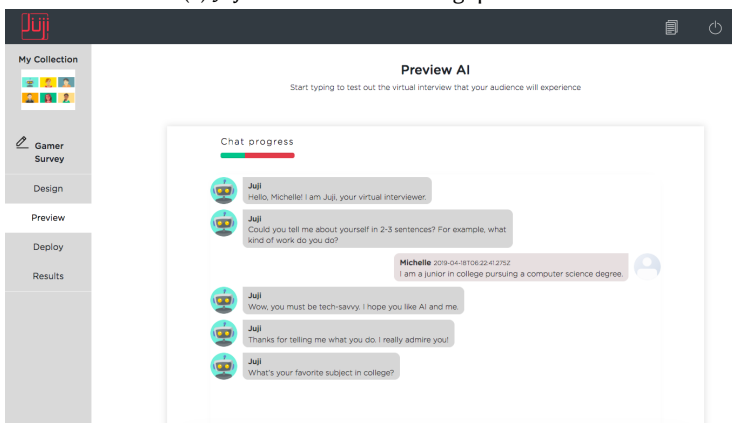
Juji

My Collection

Gamer Survey

Design

Preview

Deploy

Results

Preview AI

Start typing to test out the virtual interview that your audience will experience

Chat progress

Juji
Hello, Michelle! I am Juji, your virtual interviewer.

Juji
Could you tell me about yourself in 2-3 sentences? For example, what kind of work do you do?

Michelle 2019-04-18T06:22:41.275Z
I am a junior in college pursuing a computer science degree.

Juji
Wow, you must be tech-savvy. I hope you like AI and me.

Juji
Thanks for telling me what you do. I really admire you!

Juji
What's your favorite subject in college?